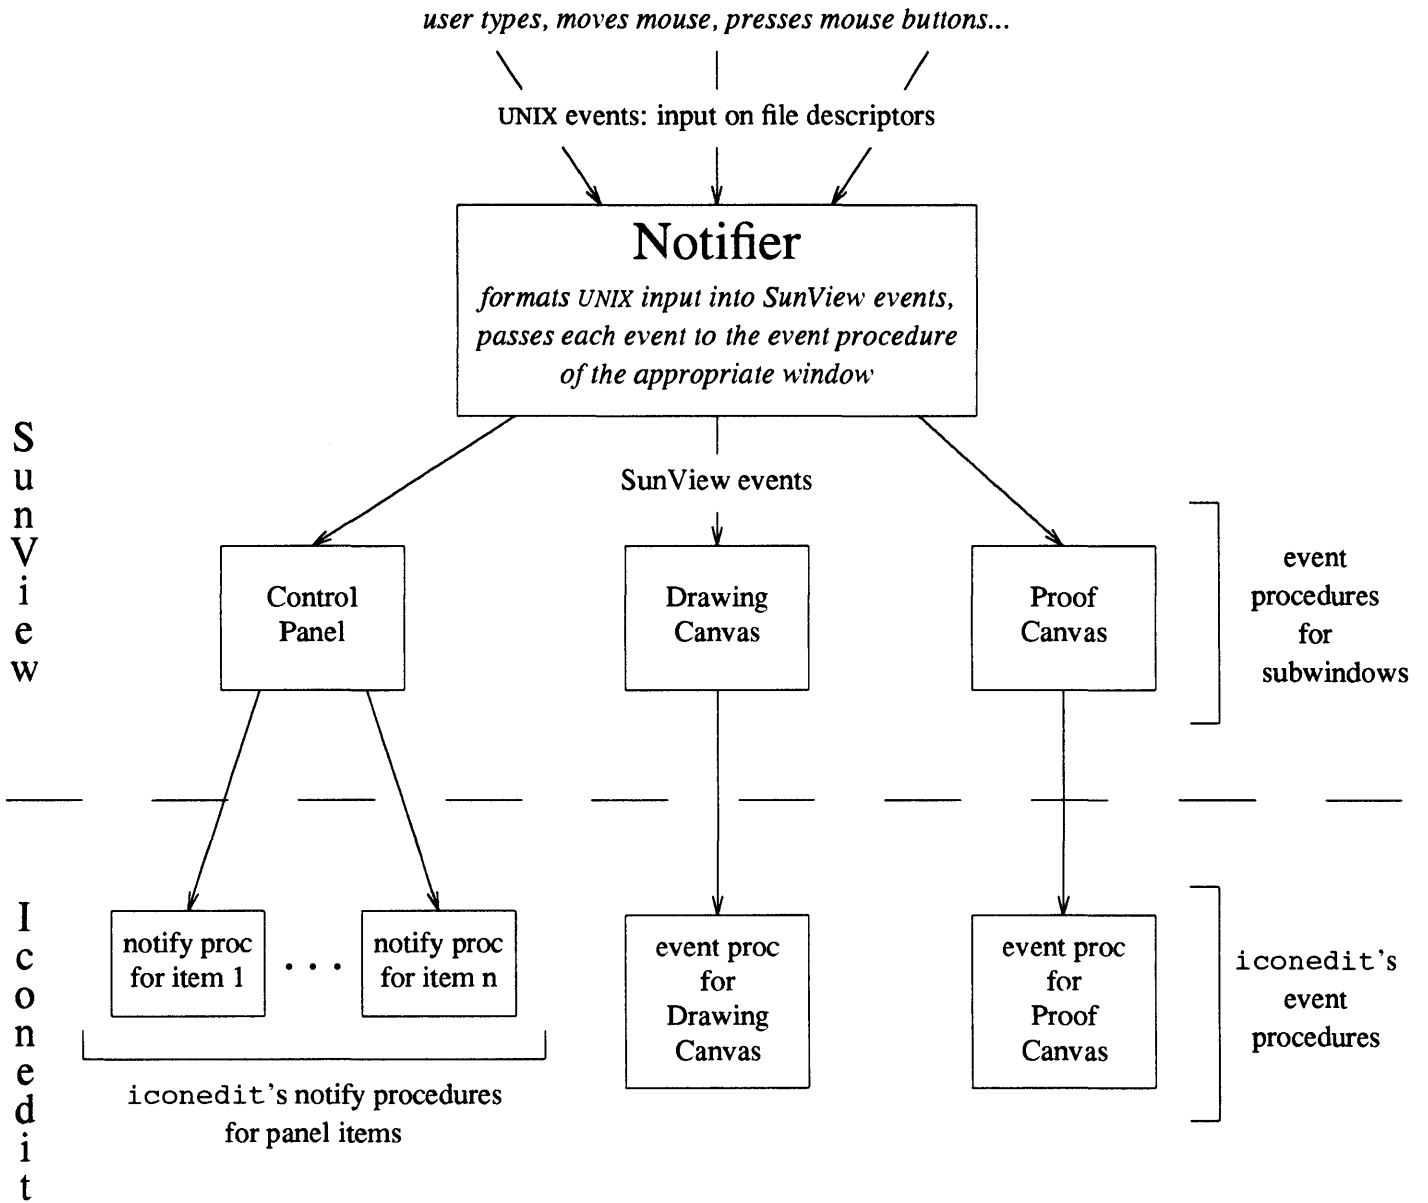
user types, moves mouse, presses mouse buttons...

UNIX events: input on file descriptors

Notifier

formats UNIX input into SunView events, passes each event to the event procedure of the appropriate window

SunView

SunView events

Control Panel

Drawing Canvas

Proof Canvas

event procedures for subwindows

Iconedit

notify proc for item 1

. . .

notify proc for item n

event proc for Drawing Canvas

event proc for Proof Canvas

iconedit's event procedures

iconedit's notify procedures for panel items